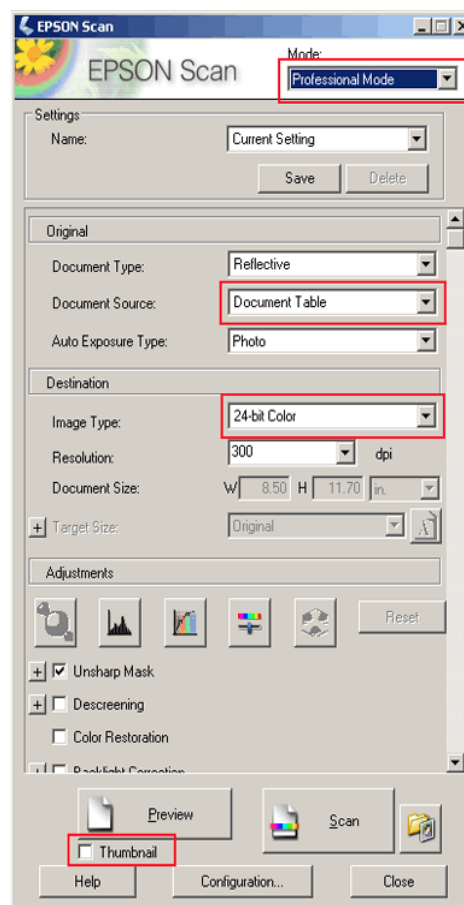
EPSON Scan

EPSON Scan

Mode:
Professional Mode

Settings
Name: Current Setting
Save
Delete

Original
Document Type: Reflective
Document Source: Document Table
Auto Exposure Type: Photo

Destination
Image Type: 24-bit Color
Resolution: 300 dpi
Document Size: W 8.50 H 11.70 in.
+ Target Size: Original

Adjustments
Reset
+ ☑ Unsharp Mask
+ ☐ Descreening
☐ Color Restoration
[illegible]

Preview
Scan
☐ Thumbnail
Help
Configuration...
Close